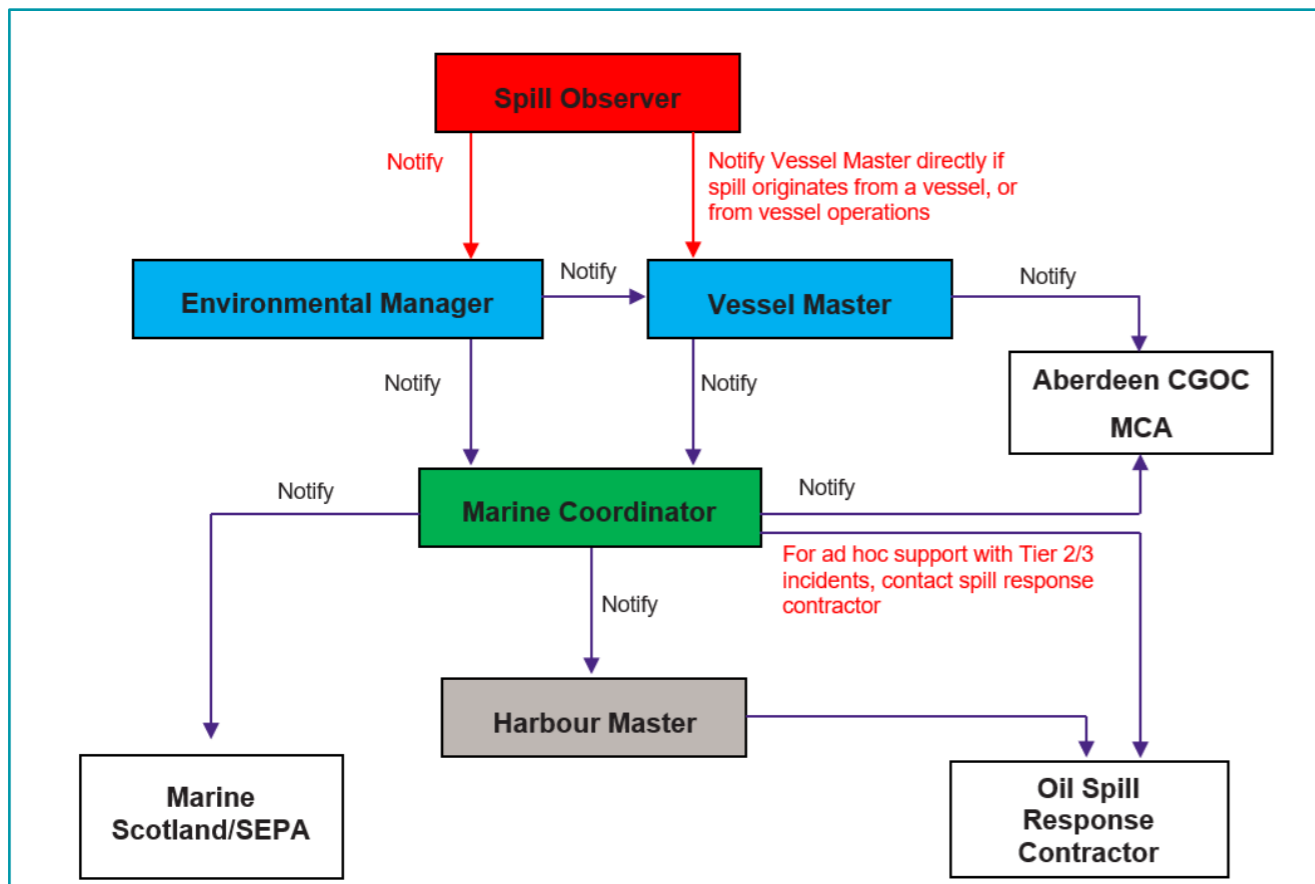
Spill Observer

Notify

Notify Vessel Master directly if spill originates from a vessel, or from vessel operations

Environmental Manager

Notify

Vessel Master

Notify

Aberdeen CGOC

MCA

Notify

Notify

Notify

Marine Coordinator

Notify

For ad hoc support with Tier 2/3 incidents, contact spill response contractor

Notify

Harbour Master

Marine Scotland/SEPA

Oil Spill Response Contractor